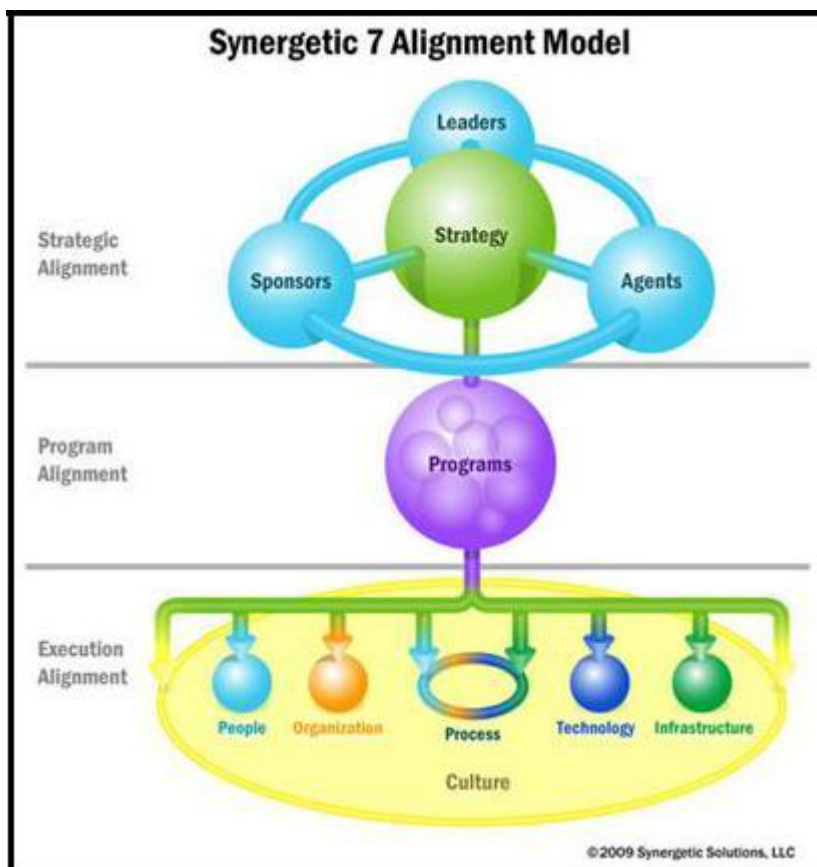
Synergetic 7 Alignment Model

Leaders

Strategic Alignment

Strategy

Sponsors

Agents

Program Alignment

Programs

Execution Alignment

People

Organization

Process

Technology

Infrastructure

Culture

©2009 Synergetic Solutions, LLC